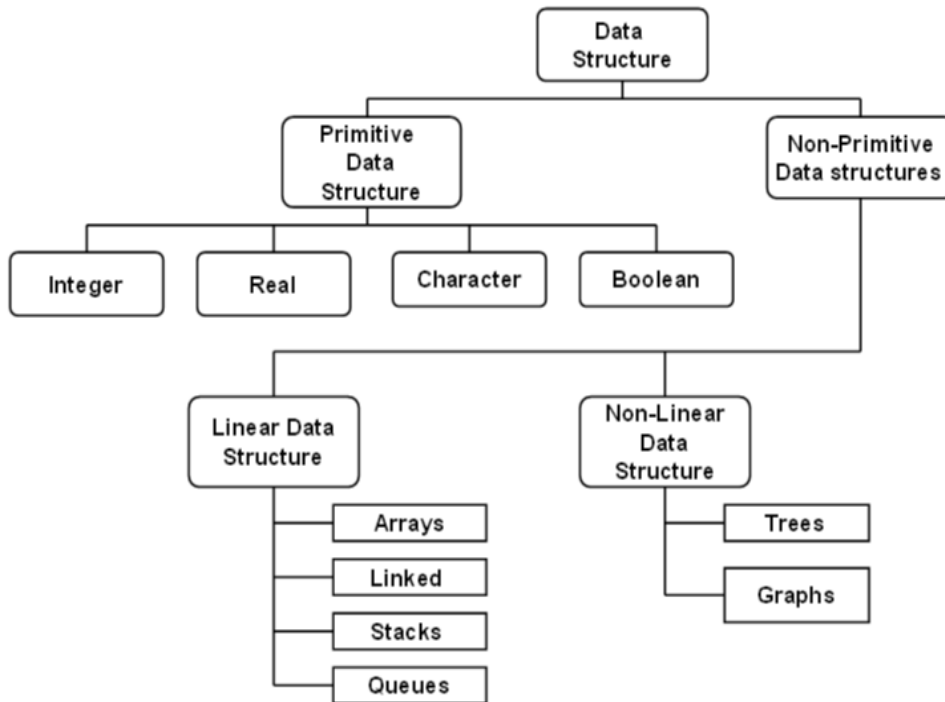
Data Structure

Primitive Data Structure

Non-Primitive Data structures

Integer

Real

Character

Boolean

Linear Data Structure

Non-Linear Data Structure

Arrays

Linked

Stacks

Queues

Trees

Graphs